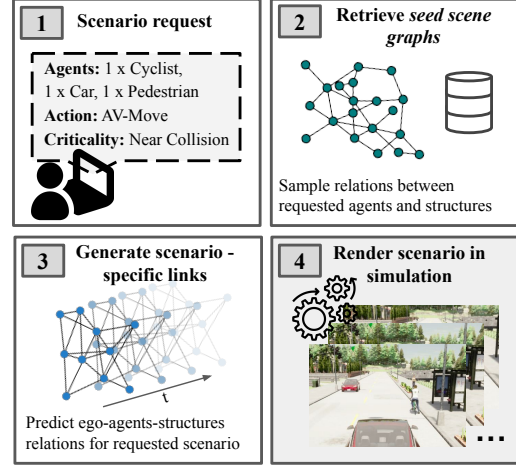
1 Scenario request

Agents: 1 x Cyclist, 1 x Car, 1 x Pedestrian
Action: AV-Move
Criticality: Near Collision

2 Retrieve *seed scene graphs*

Sample relations between requested agents and structures

3 Generate scenario - specific links

t

Predict ego-agents-structures relations for requested scenario

4 Render scenario in simulation

...